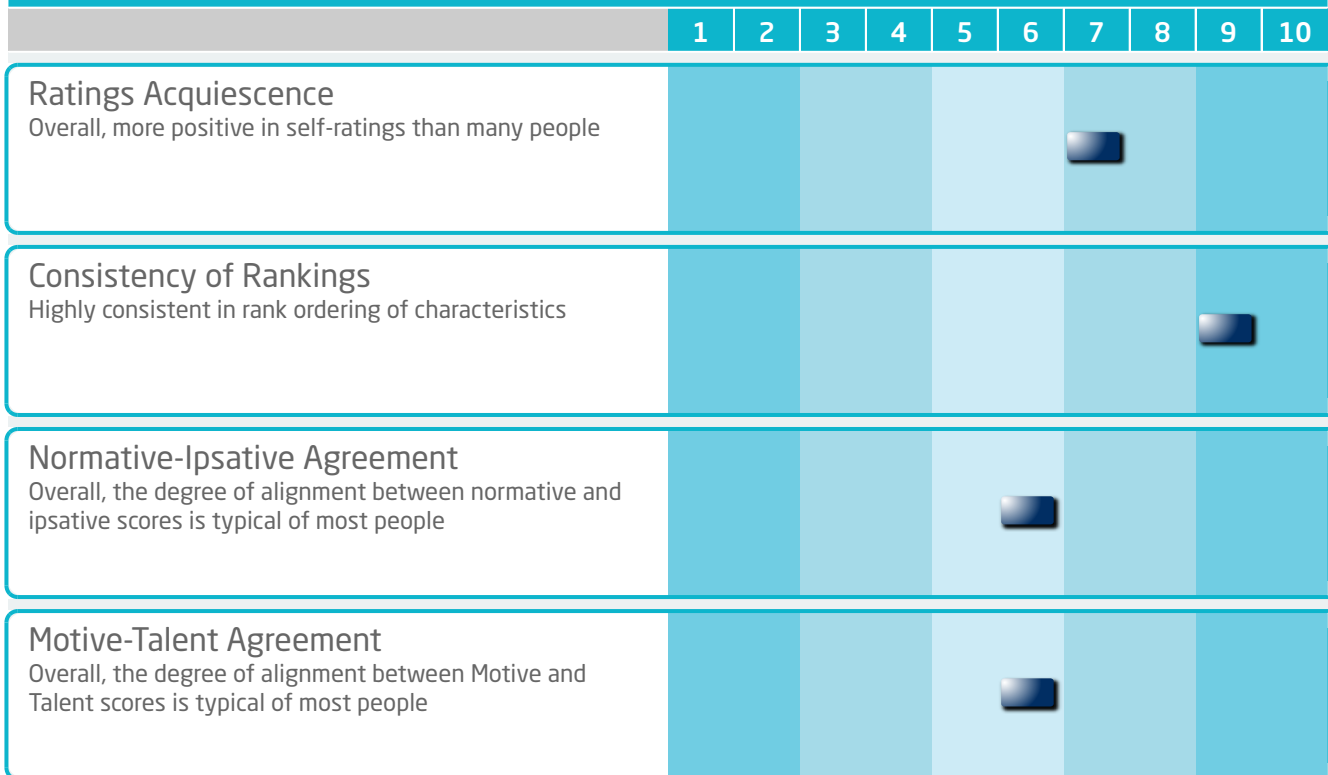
| | 1 | 2 | 3 | 4 | 5 | 6 | 7 | 8 | 9 | 10 |
|---|---|---|---|---|---|---|---|---|---|---|

Ratings Acquiescence
Overall, more positive in self-ratings than many people

Consistency of Rankings
Highly consistent in rank ordering of characteristics

Normative-Ipsative Agreement
Overall, the degree of alignment between normative and ipsative scores is typical of most people

Motive-Talent Agreement
Overall, the degree of alignment between Motive and Talent scores is typical of most people